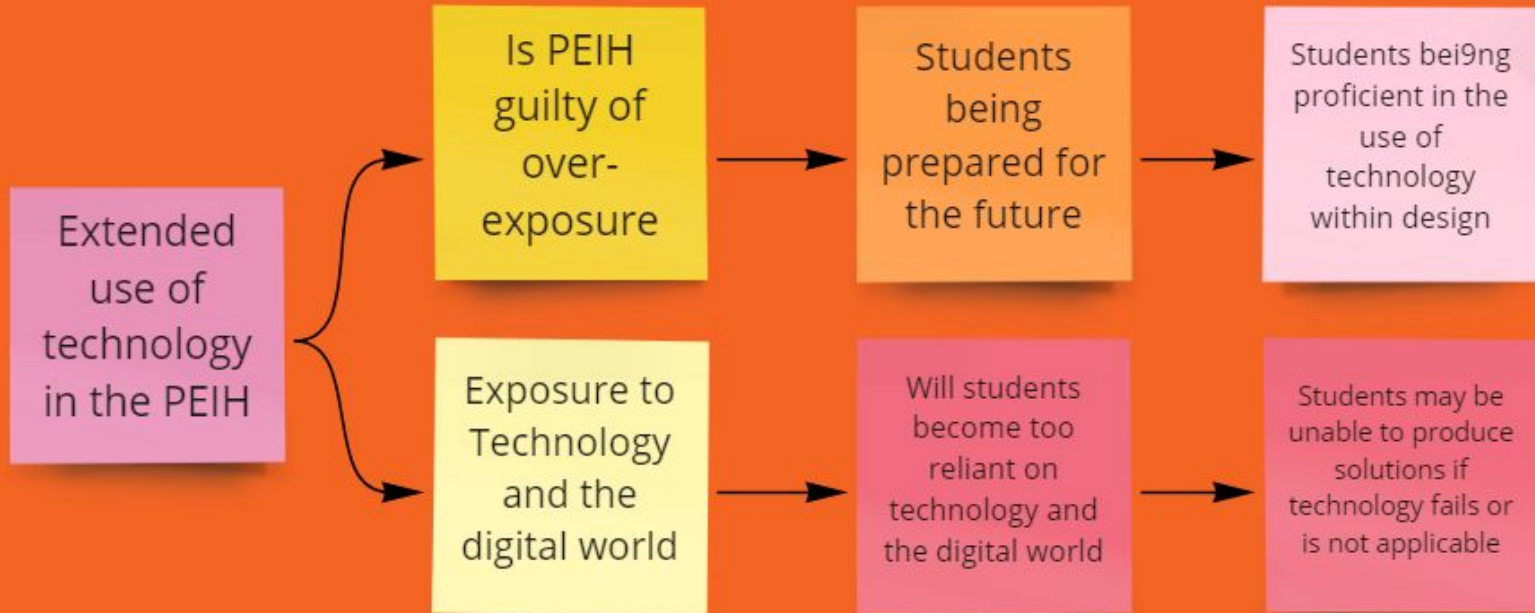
Extended use of technology in the PEIH

Is PEIH guilty of over-exposure

Students being prepared for the future

Students bei9ng proficient in the use of technology within design

Exposure to Technology and the digital world

Will students become too reliant on technology and the digital world

Students may be unable to produce solutions if technology fails or is not applicable